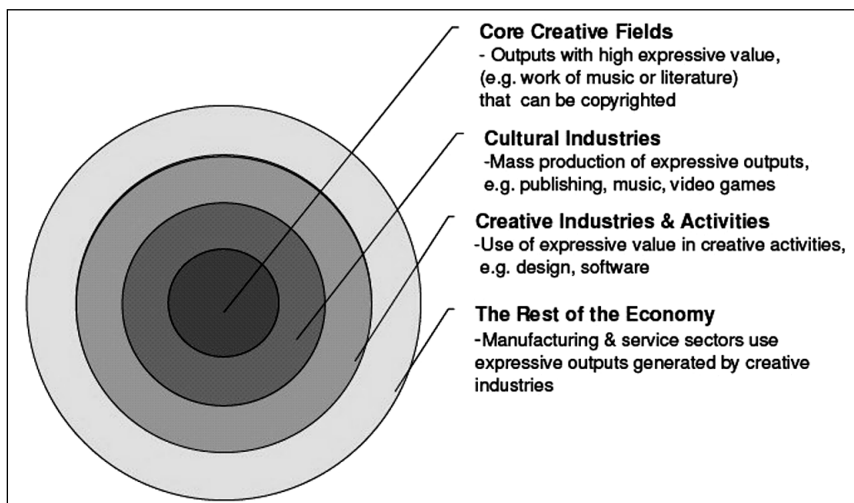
Core Creative Fields
- Outputs with high expressive value, (e.g. work of music or literature) that can be copyrighted

Cultural Industries
-Mass production of expressive outputs, e.g. publishing, music, video games

Creative Industries & Activities
-Use of expressive value in creative activities, e.g. design, software

The Rest of the Economy
-Manufacturing & service sectors use expressive outputs generated by creative industries